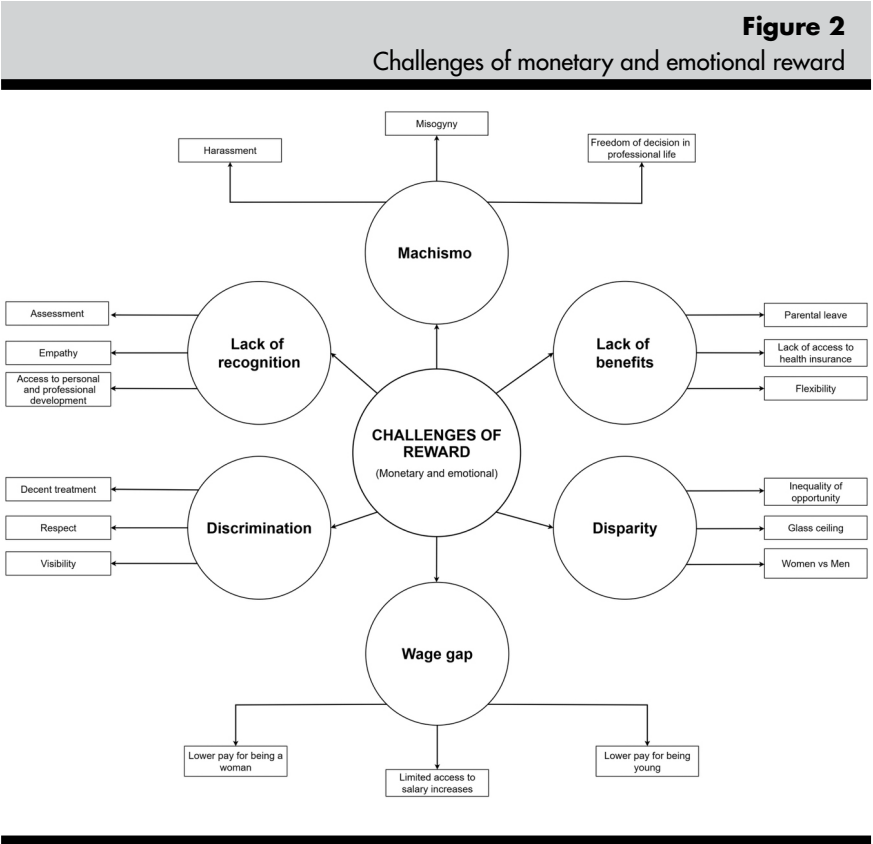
**Figure 2**
Challenges of monetary and emotional reward

Misogyny

Harassment

Freedom of decision in professional life

Machismo

Assessment

Empathy

Access to personal and professional development

Lack of recognition

Lack of benefits

Parental leave

Lack of access to health insurance

Flexibility

CHALLENGES OF REWARD
(Monetary and emotional)

Decent treatment

Respect

Visibility

Discrimination

Disparity

Inequality of opportunity

Glass ceiling

Women vs Men

Wage gap

Lower pay for being a woman

Limited access to salary increases

Lower pay for being young